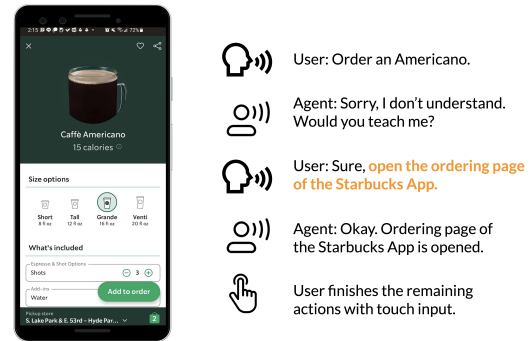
2:15 72%

Caffè Americano
15 calories

Size options

Short
8 fl oz

Tall
12 fl oz

Grande
16 fl oz

Venti
20 fl oz

What's included

Espresso & Shot Options
Shots
3

Add-ins
Water

Add to order

Pickup store
S. Lake Park & E. 53rd - Hyde Par...

2

User: Order an Americano.

Agent: Sorry, I don't understand. Would you teach me?

User: Sure, open the ordering page of the Starbucks App.

Agent: Okay. Ordering page of the Starbucks App is opened.

User finishes the remaining actions with touch input.